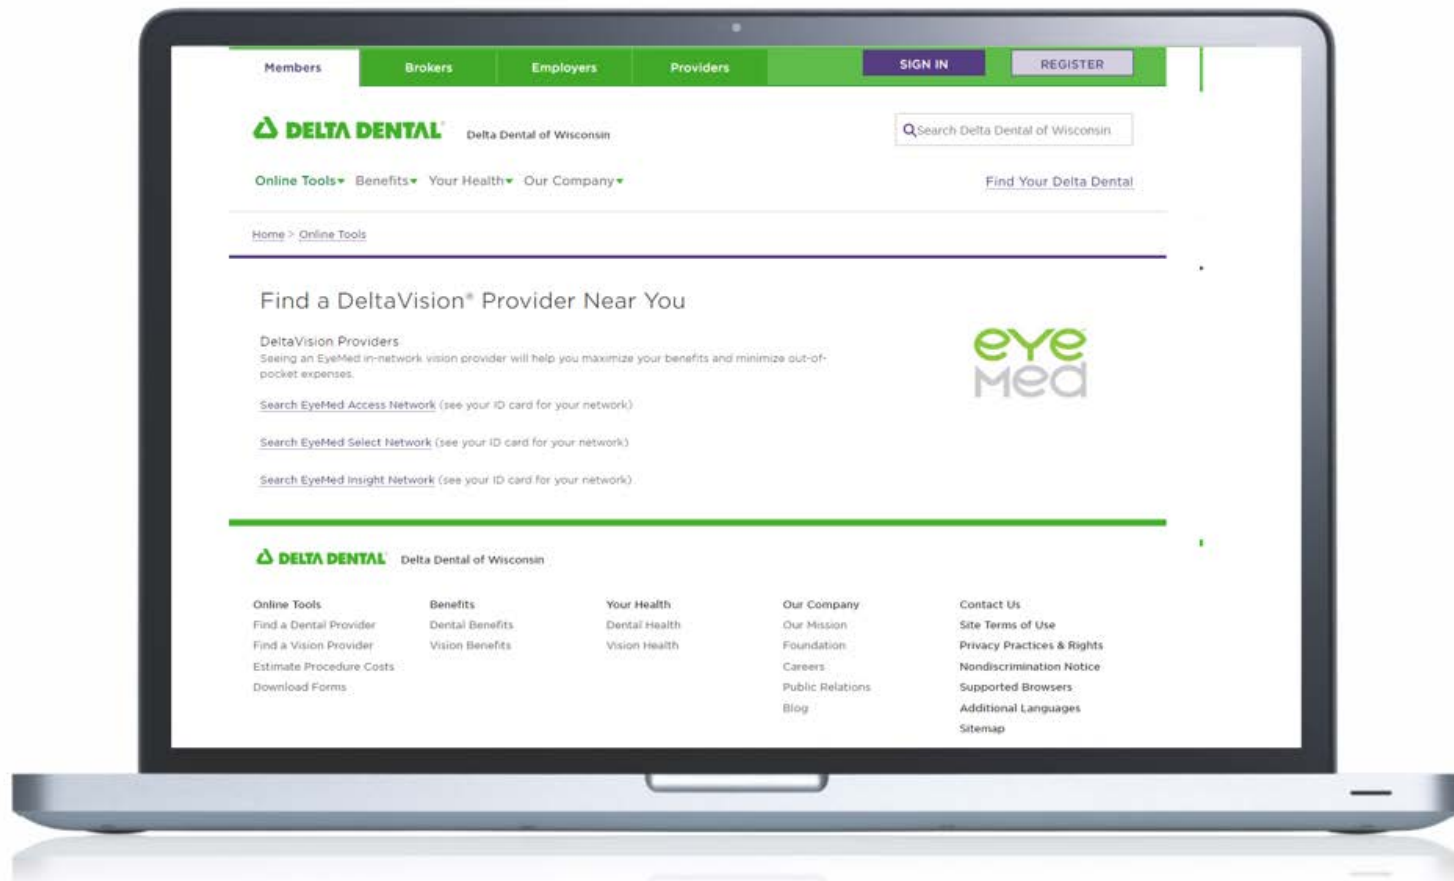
Members Brokers Employers Providers SIGN IN REGISTER

DELTA DENTAL Delta Dental of Wisconsin

Search Delta Dental of Wisconsin

Online Tools Benefits Your Health Our Company

Find Your Delta Dental

Home > Online Tools

Find a DeltaVision® Provider Near You

DeltaVision Providers
Seeing an EyeMed in-network vision provider will help you maximize your benefits and minimize out-of-pocket expenses.

Search EyeMed Access Network (see your ID card for your network)

Search EyeMed Select Network (see your ID card for your network)

Search EyeMed Insight Network (see your ID card for your network)

eye Med

DELTA DENTAL Delta Dental of Wisconsin

Online Tools
Find a Dental Provider
Find a Vision Provider
Estimate Procedure Costs
Download Forms

Benefits
Dental Benefits
Vision Benefits

Your Health
Dental Health
Vision Health

Our Company
Our Mission
Foundation
Careers
Public Relations
Blog

Contact Us
Site Terms of Use
Privacy Practices & Rights
Nondiscrimination Notice
Supported Browsers
Additional Languages
Sitemap